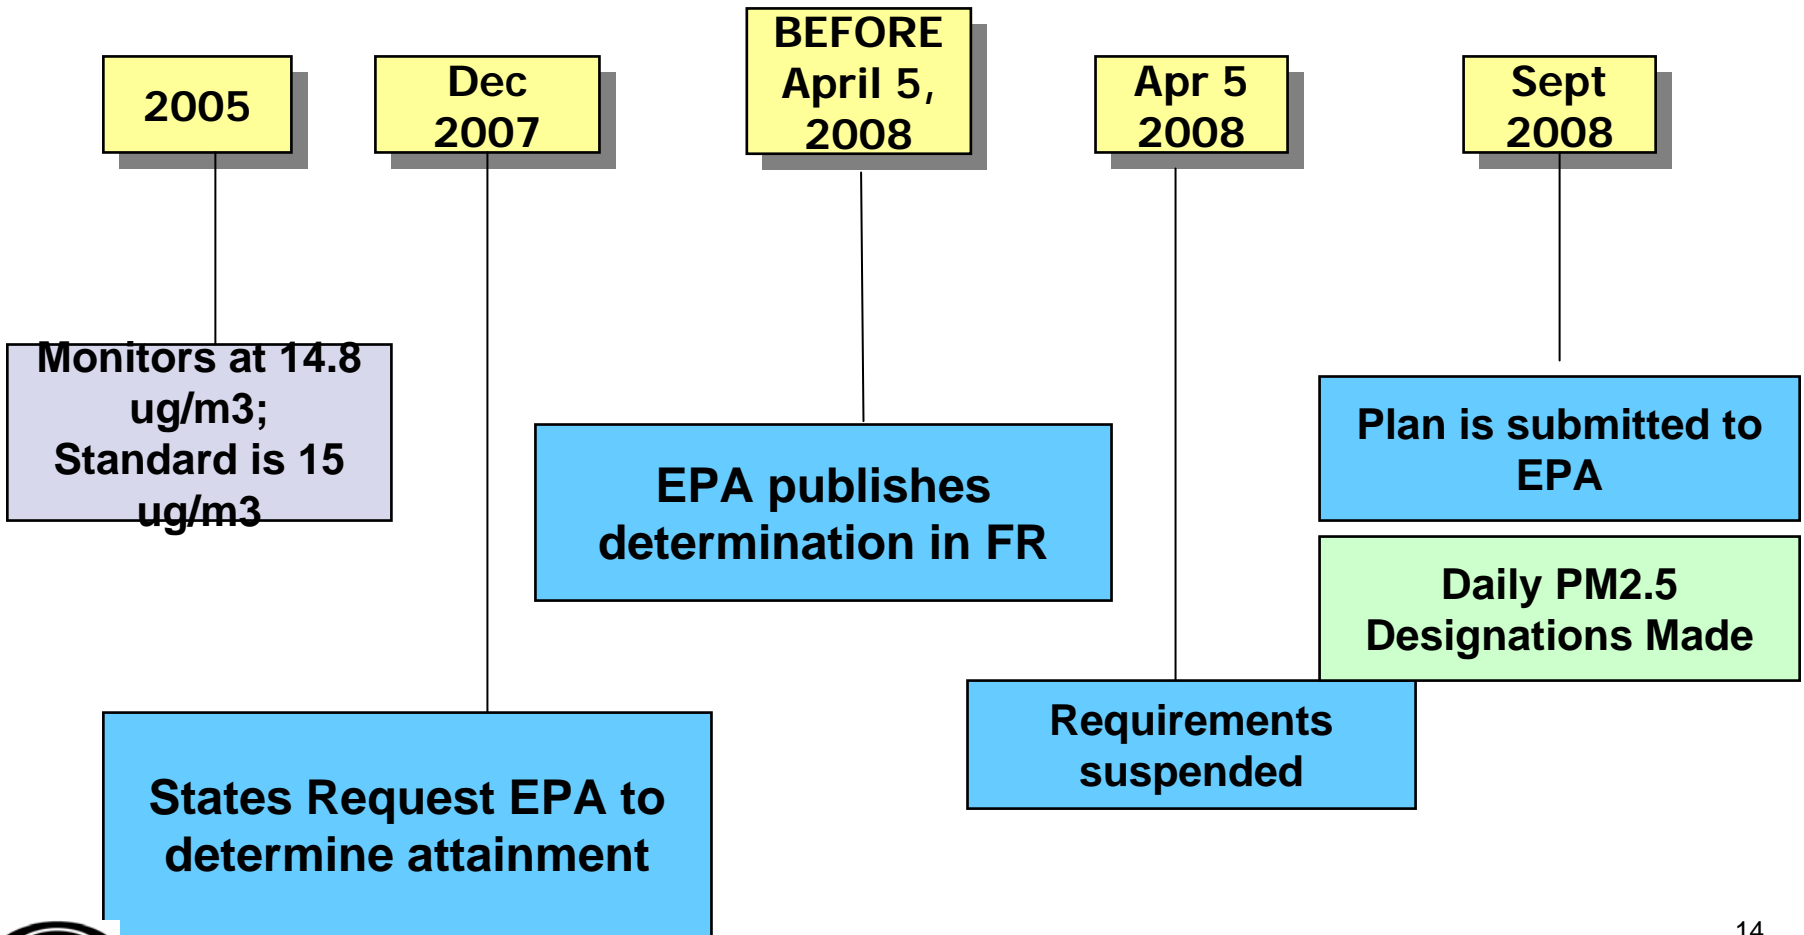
2005

Dec 2007

BEFORE April 5, 2008

Apr 5 2008

Sept 2008

Monitors at 14.8 ug/m3; Standard is 15 ug/m3

EPA publishes determination in FR

Plan is submitted to EPA

Daily PM2.5 Designations Made

Requirements suspended

States Request EPA to determine attainment

14